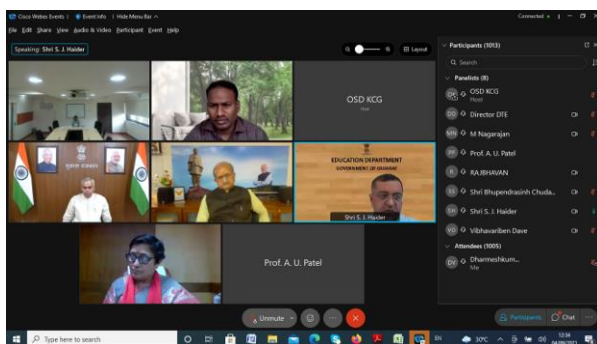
Cisco Webex Events | Event Info | Hide Menu Bar ^

Connected

File Edit Share View Audio & Video Participant Event Help

Speaking: Shri S. J. Haider

Layout

OSD KCG

Host

EDUCATION DEPARTMENT

GOVERNMENT OF GUJARAT

Shri S. J. Haider

Prof. A. U. Patel

Participants (1013)

Search

Panelists (8)

OSD KCG

Host

Director DTE

M Nagarajan

Prof. A. U. Patel

RAJBHAVAN

Shri Bhupendrasinh Chuda...

Shri S. J. Haider

Vibhavariben Dave

Attendees (1005)

Dharmeshkum...

Me

Unmute

Participants

Chat

Type here to search

30°C

EN

12:04